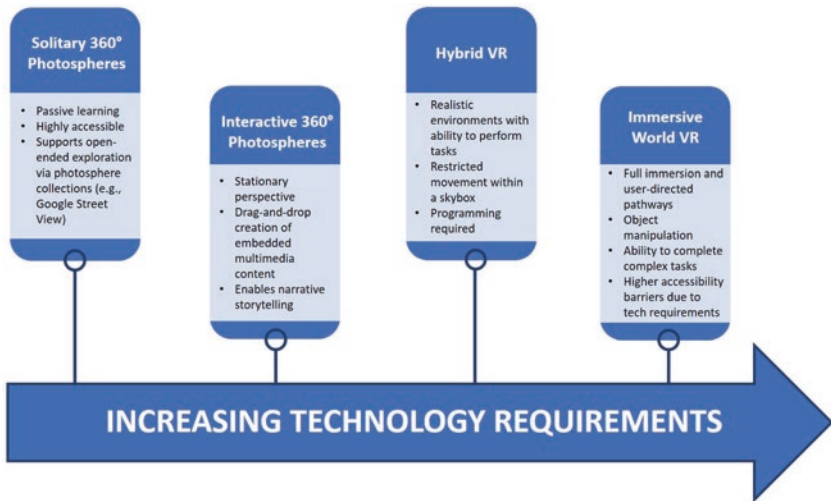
Solitary 360° Photospheres

- Passive learning
- Highly accessible
- Supports open-ended exploration via photosphere collections (e.g., Google Street View)

Interactive 360° Photospheres

- Stationary perspective
- Drag-and-drop creation of embedded multimedia content
- Enables narrative storytelling

Hybrid VR

- Realistic environments with ability to perform tasks
- Restricted movement within a skybox
- Programming required

Immersive World VR

- Full immersion and user-directed pathways
- Object manipulation
- Ability to complete complex tasks
- Higher accessibility barriers due to tech requirements

INCREASING TECHNOLOGY REQUIREMENTS